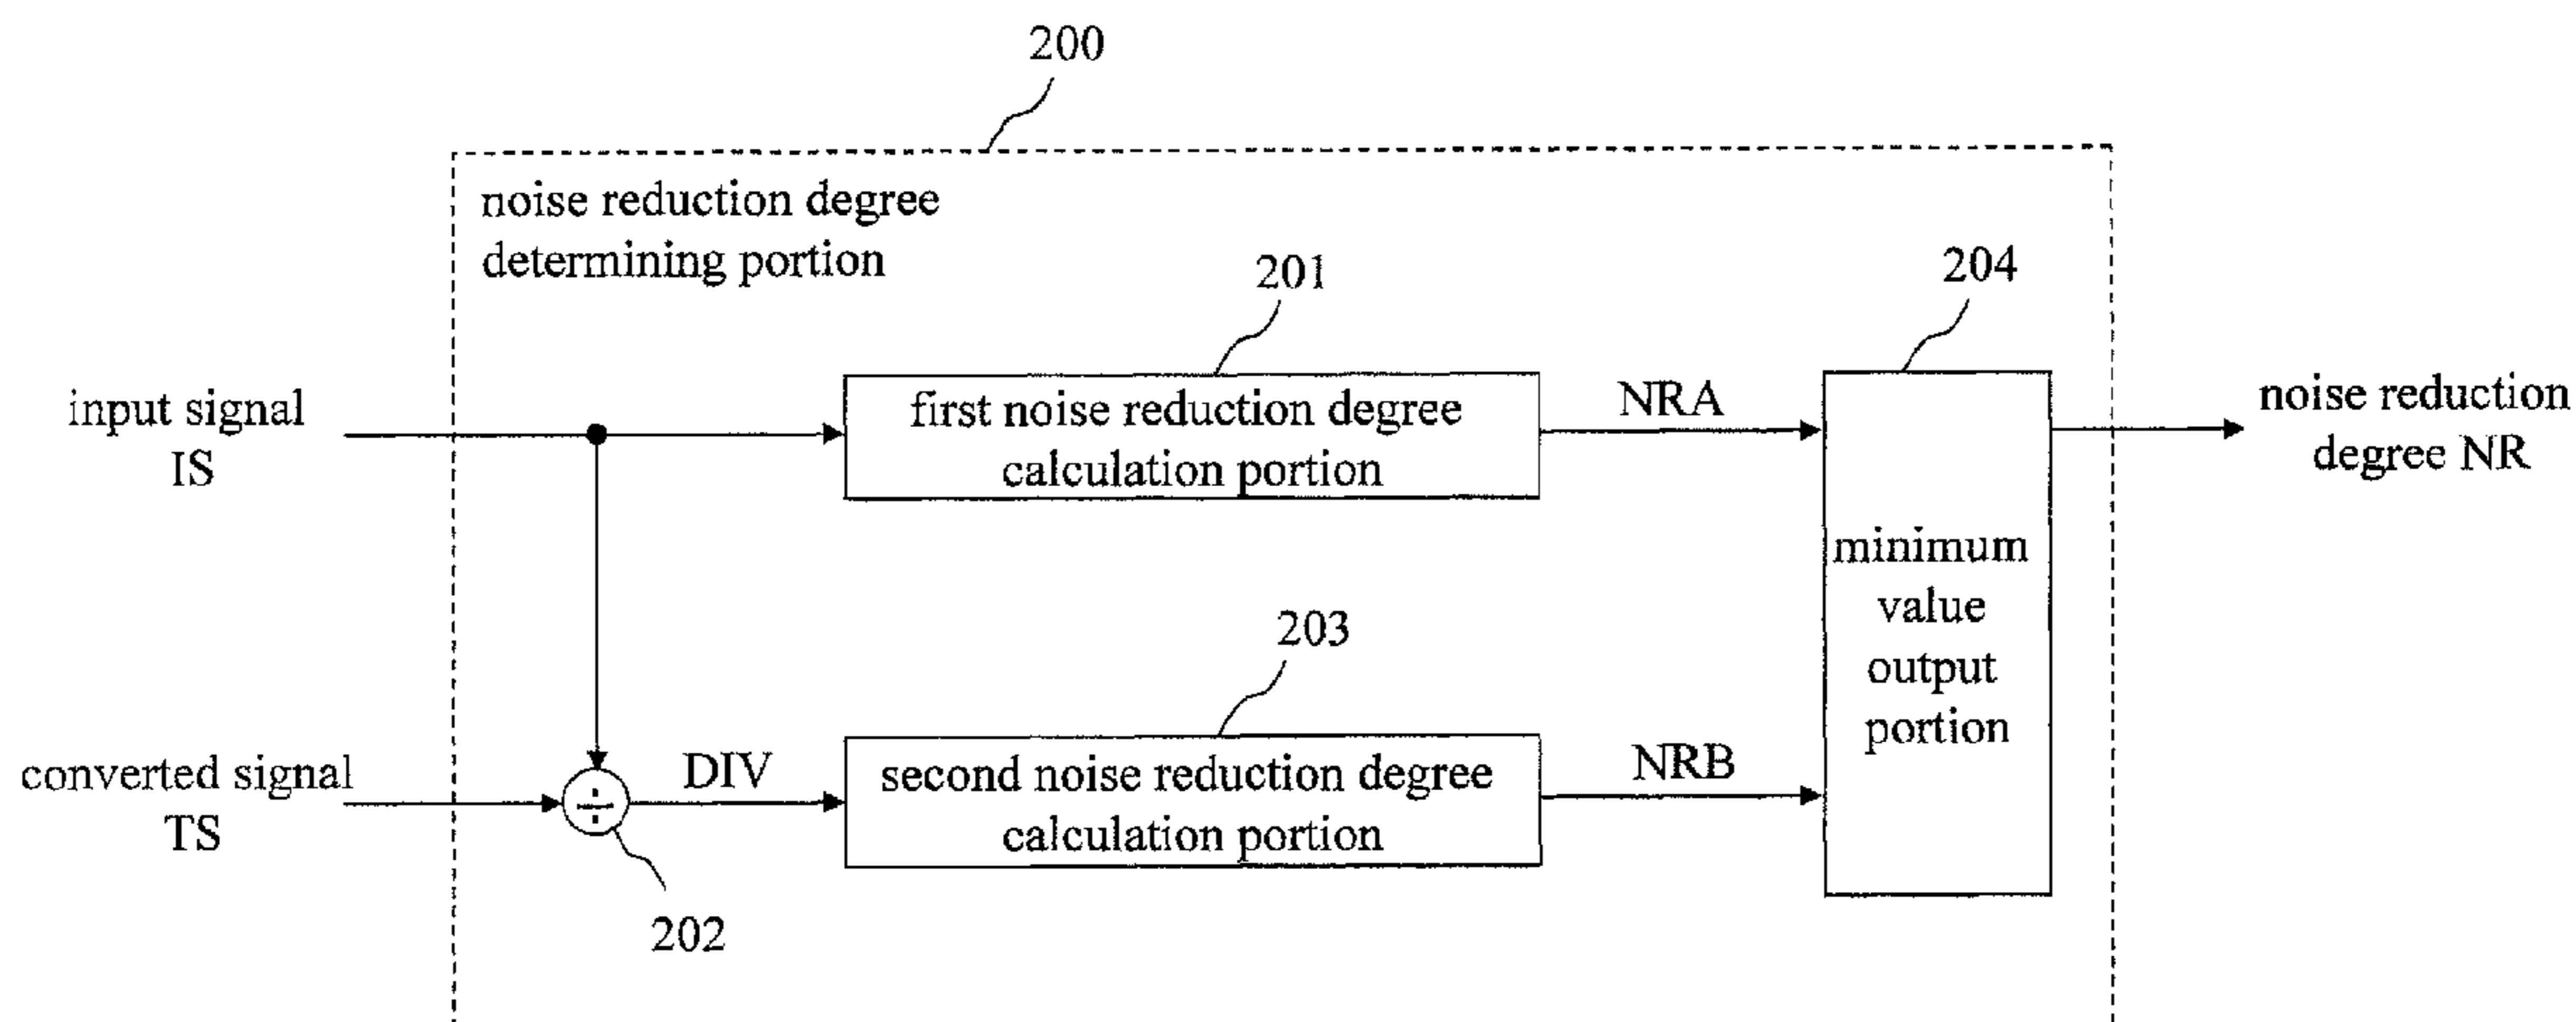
200

noise reduction degree determining portion

201

204

input signal IS

first noise reduction degree calculation portion

NRA

noise reduction degree NR

minimum value output portion

203

converted signal TS

$\div$

DIV

second noise reduction degree calculation portion

NRB

202